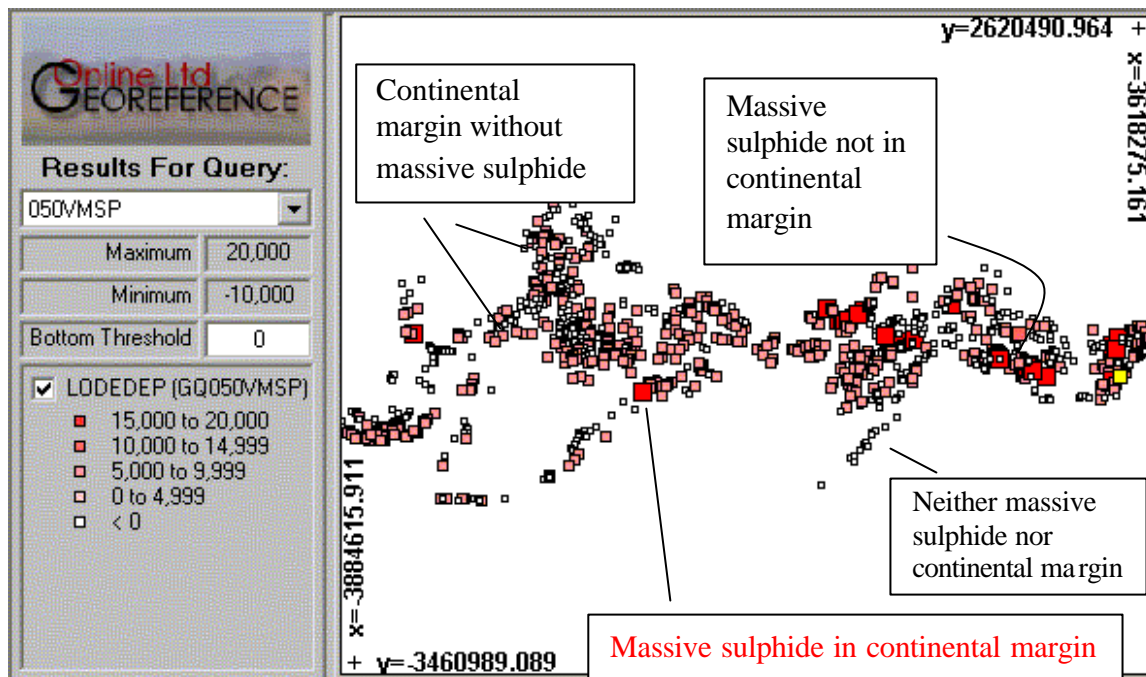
Online Ltd
GEOREFERENCE

Results For Query:

050VMSP

Maximum 20,000

Minimum -10,000

Bottom Threshold 0

LODEDEP (GQ050VMSP)
15,000 to 20,000
10,000 to 14,999
5,000 to 9,999
0 to 4,999
< 0

y=2620490.964 +

x=3618275.161

Continental margin without massive sulphide

Massive sulphide not in continental margin

Neither massive sulphide nor continental margin

x=-3884615.911

+ y=-3460989.089

Massive sulphide in continental margin